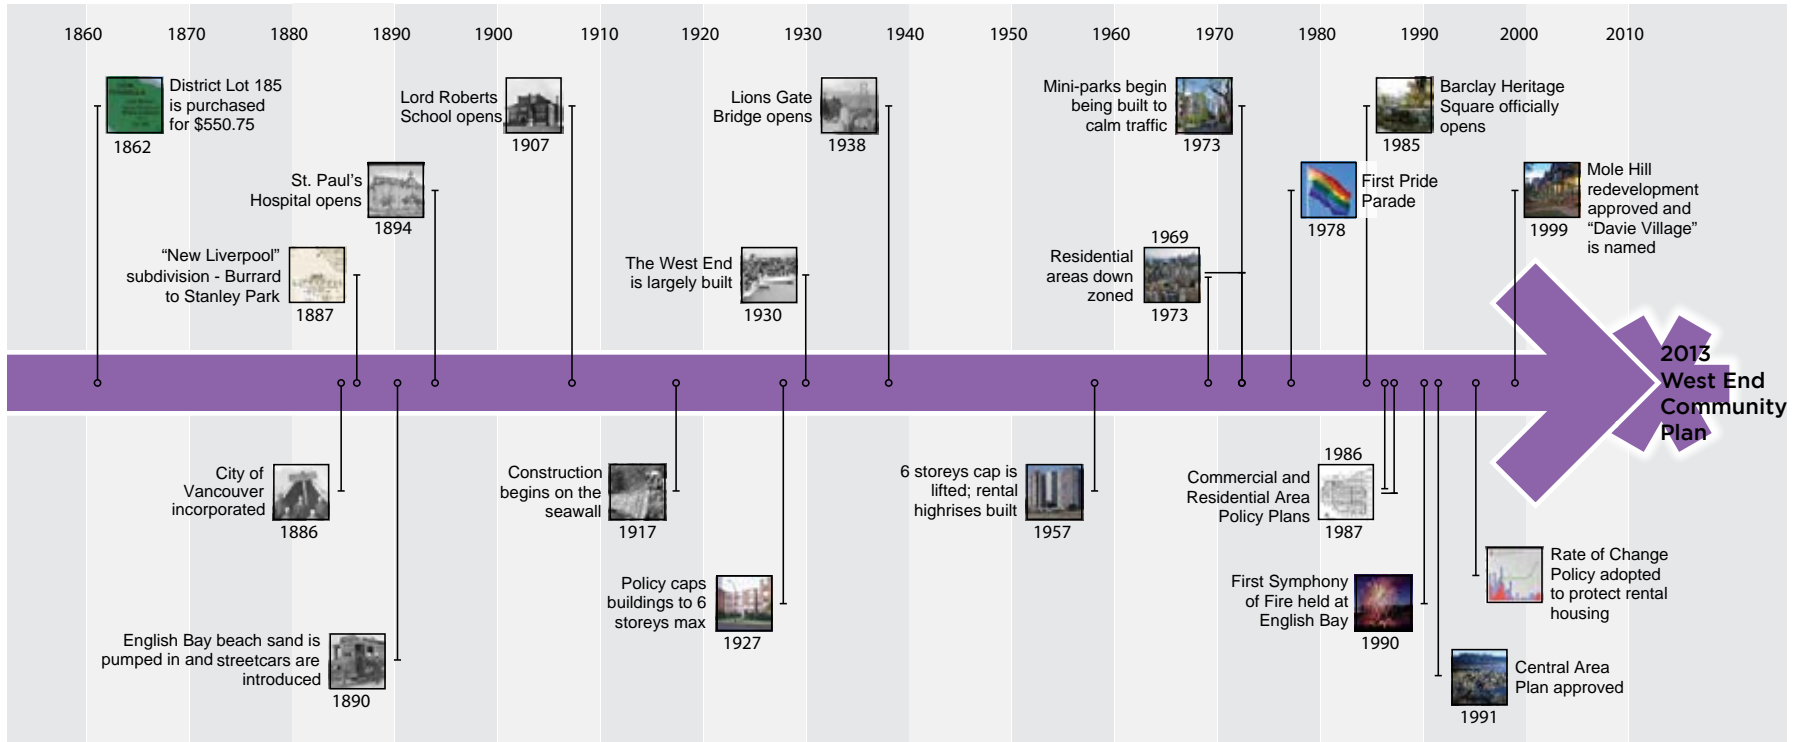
1860 1870 1880 1890 1900 1910 1920 1930 1940 1950 1960 1970 1980 1990 2000 2010

District Lot 185 is purchased for $550.75
1862

Lord Roberts School opens
1907

Lions Gate Bridge opens
1938

Mini-parks begin being built to calm traffic
1973

Barclay Heritage Square officially opens
1985

St. Paul's Hospital opens
1894

First Pride Parade
1978

Mole Hill redevelopment approved and "Davie Village" is named
1999

"New Liverpool" subdivision - Burrard to Stanley Park
1887

The West End is largely built
1930

Residential areas down zoned
1969
1973

2013 West End Community Plan

City of Vancouver incorporated
1886

Construction begins on the seawall
1917

6 storeys cap is lifted; rental highrises built
1957

Commercial and Residential Area Policy Plans
1986
1987

Policy caps buildings to 6 storeys max
1927

First Symphony of Fire held at English Bay
1990

Rate of Change Policy adopted to protect rental housing

English Bay beach sand is pumped in and streetcars are introduced
1890

Central Area Plan approved
1991